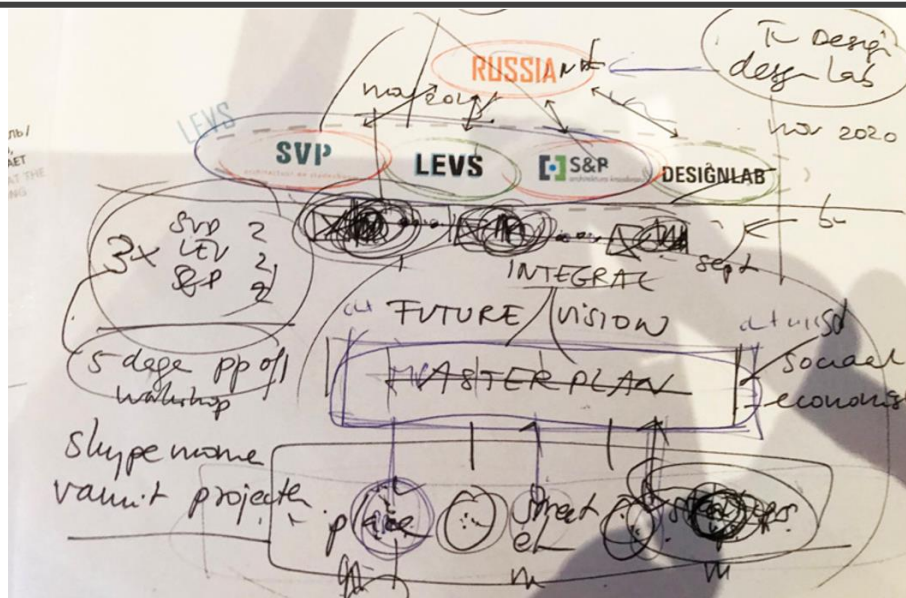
RUSSIA

Tu Design
design lab

nov 2020

SVP
LEVS
S&P
DESIGNLAB

LEVS

3x SVP 2
LEV 2
S&P 2

sept

INTEGRAL

FUTURE VISION

MASTERPLAN

social
economist

5 dage pp of
workshop

skype name
vanuit projecten

place

street